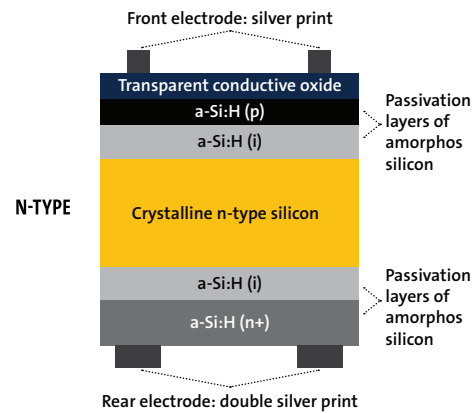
Front electrode: silver print

Transparent conductive oxide

a-Si:H (p)

a-Si:H (i)

Passivation layers of amorphos silicon

N-TYPE

Crystalline n-type silicon

a-Si:H (i)

a-Si:H (n+)

Passivation layers of amorphos silicon

Rear electrode: double silver print